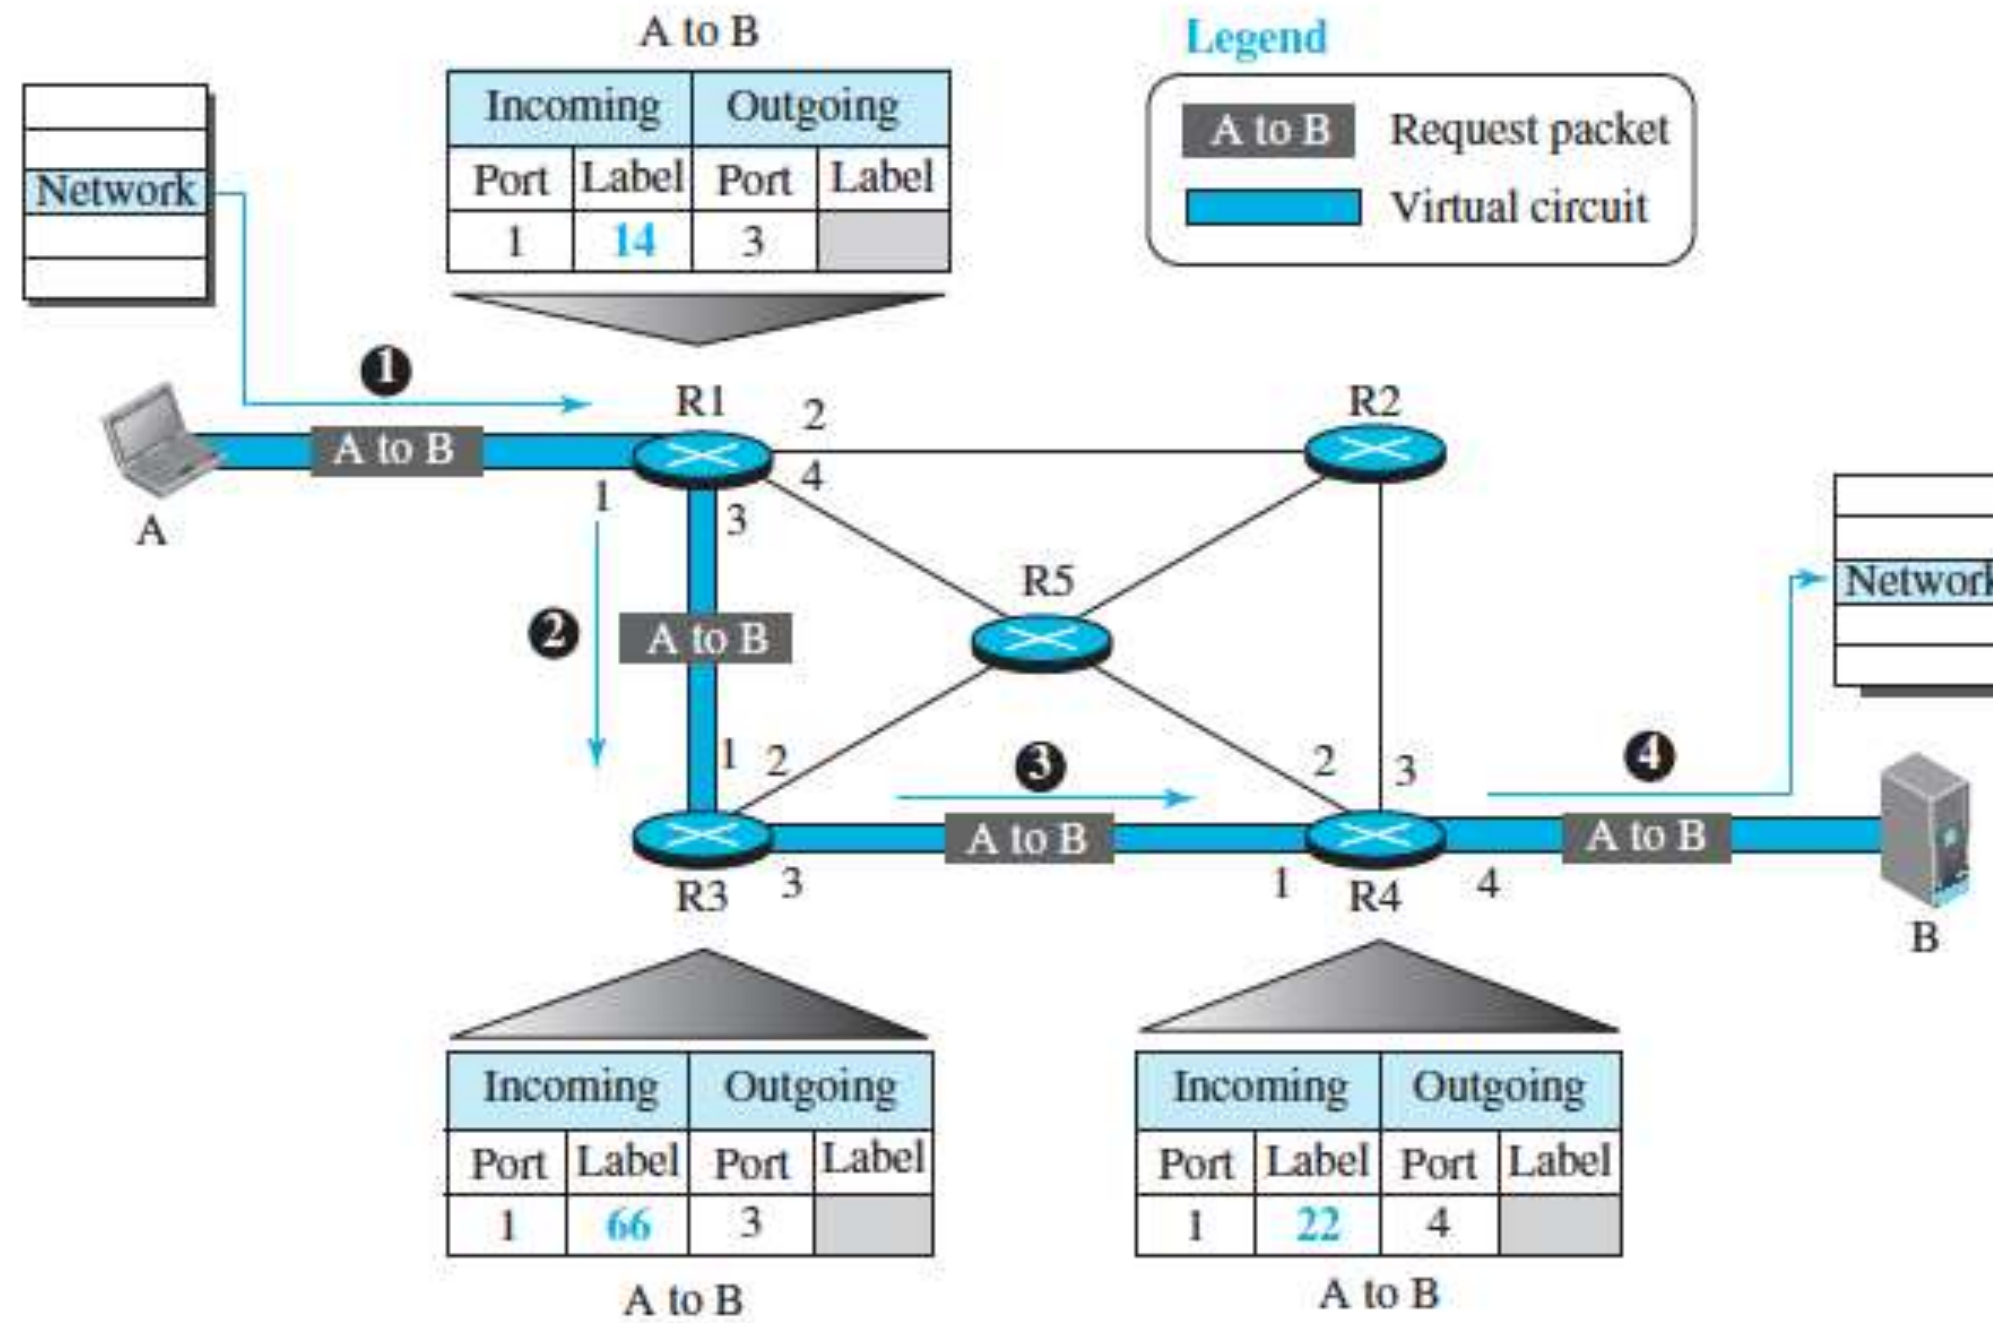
A to B

| Incoming | | Outgoing | |
|---|---|---|---|
| Port | Label | Port | Label |
| 1 | 14 | 3 | |

Legend

A to B Request packet

Virtual circuit

Network

1

R1 2 4 1 3

A to B

A

R2

R5

2

A to B

1 2

3

2 3

4

Network

A to B

A to B

R3 3

1 R4 4

B

| Incoming | | Outgoing | |
|---|---|---|---|
| Port | Label | Port | Label |
| 1 | 66 | 3 | |

A to B

| Incoming | | Outgoing | |
|---|---|---|---|
| Port | Label | Port | Label |
| 1 | 22 | 4 | |

A to B